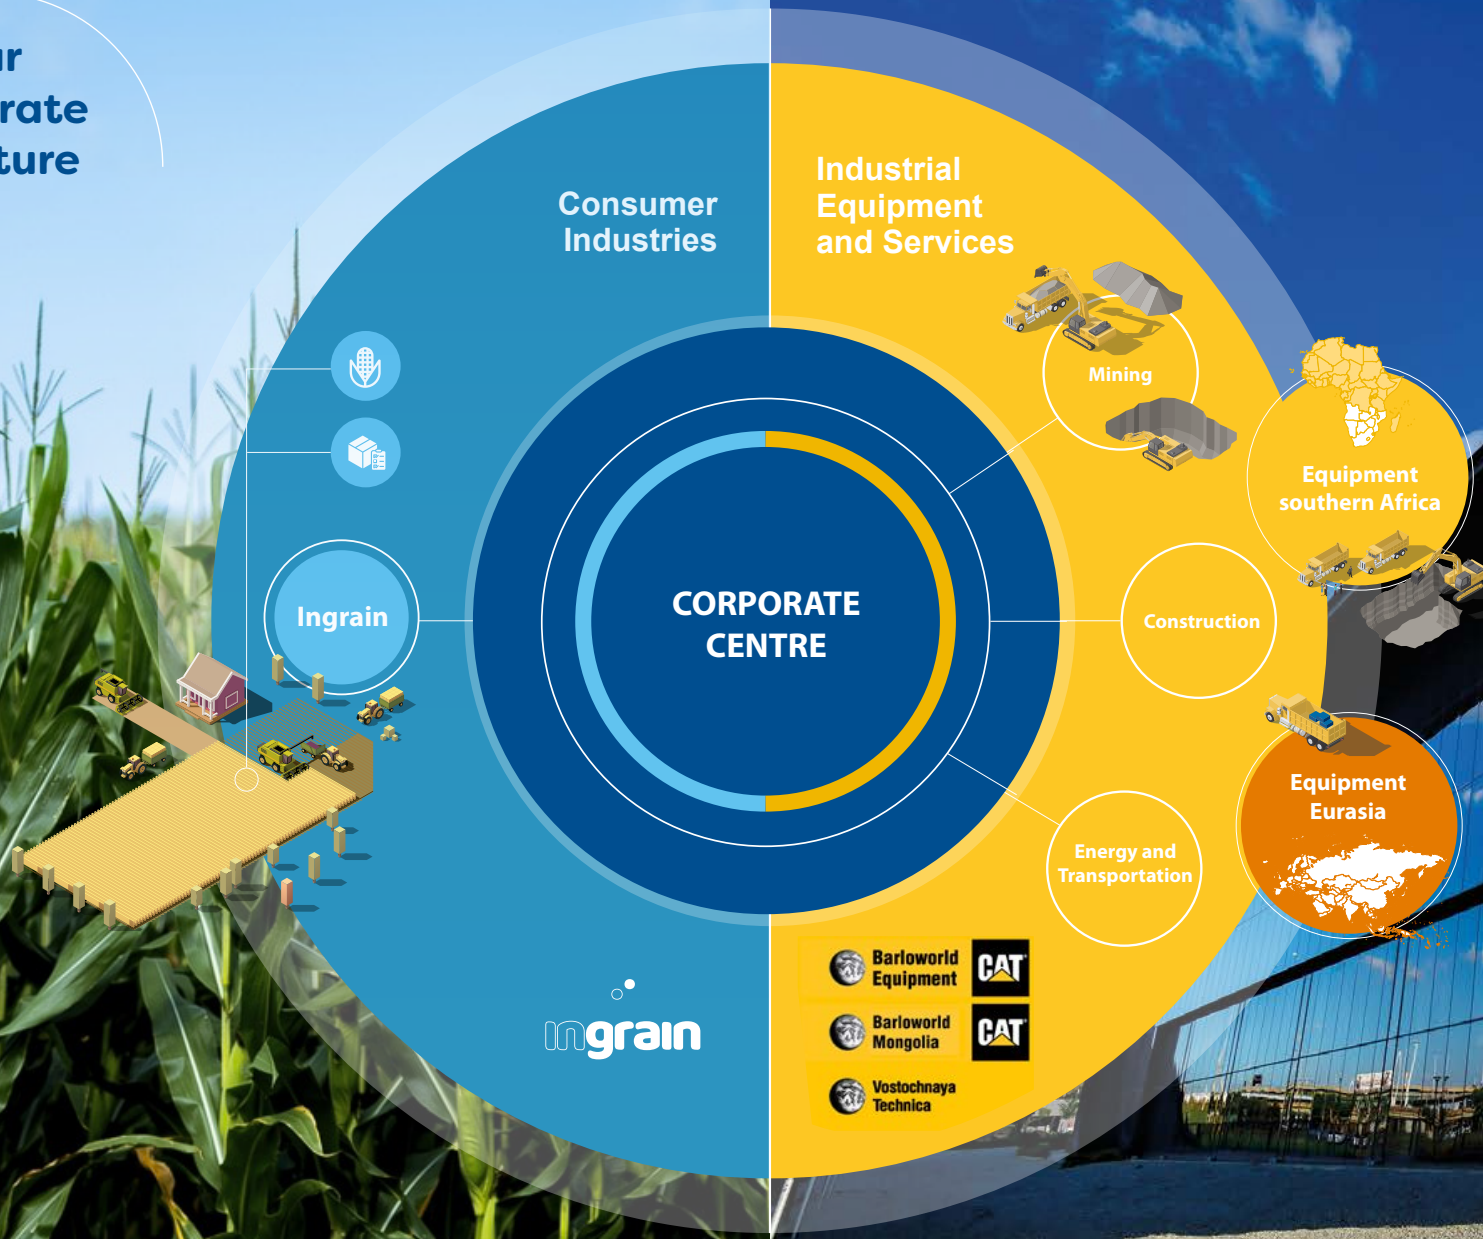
ır
rate
ture

Consumer Industries

Industrial Equipment and Services

Mining

Equipment southern Africa

Ingrain

CORPORATE CENTRE

Construction

Equipment Eurasia

Energy and Transportation

Barloworld Equipment

CAT

Barloworld Mongolia

CAT

Vostochnaya Technica

ingrain